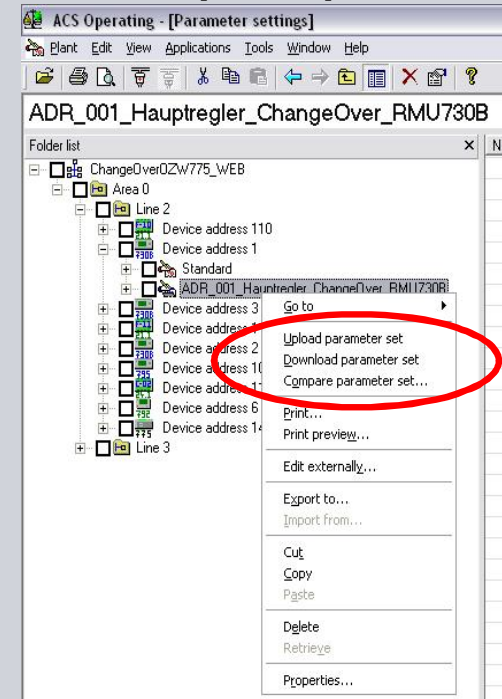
ACS Operating - [Parameter settings]

Plant Edit View Applications Tools Window Help

ADR_001_Hauptregler_ChangeOver_RMU730B

Folder list ×

ChangeOverOZW775_WEB
Area 0
Line 2
Device address 110
Device address 1
Standard
ADR_001_Hauptregler_ChangeOver_RMU730B
Device address 3
Device address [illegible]
Device address 2
Device address 10
Device address 1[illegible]
Device address 6
Device address 14
Line 3

Go to
Upload parameter set
Download parameter set
Compare parameter set...
Print...
Print preview...
Edit externally...
Export to...
Import from...
Cut
Copy
Paste
Delete
Retrieve
Properties...